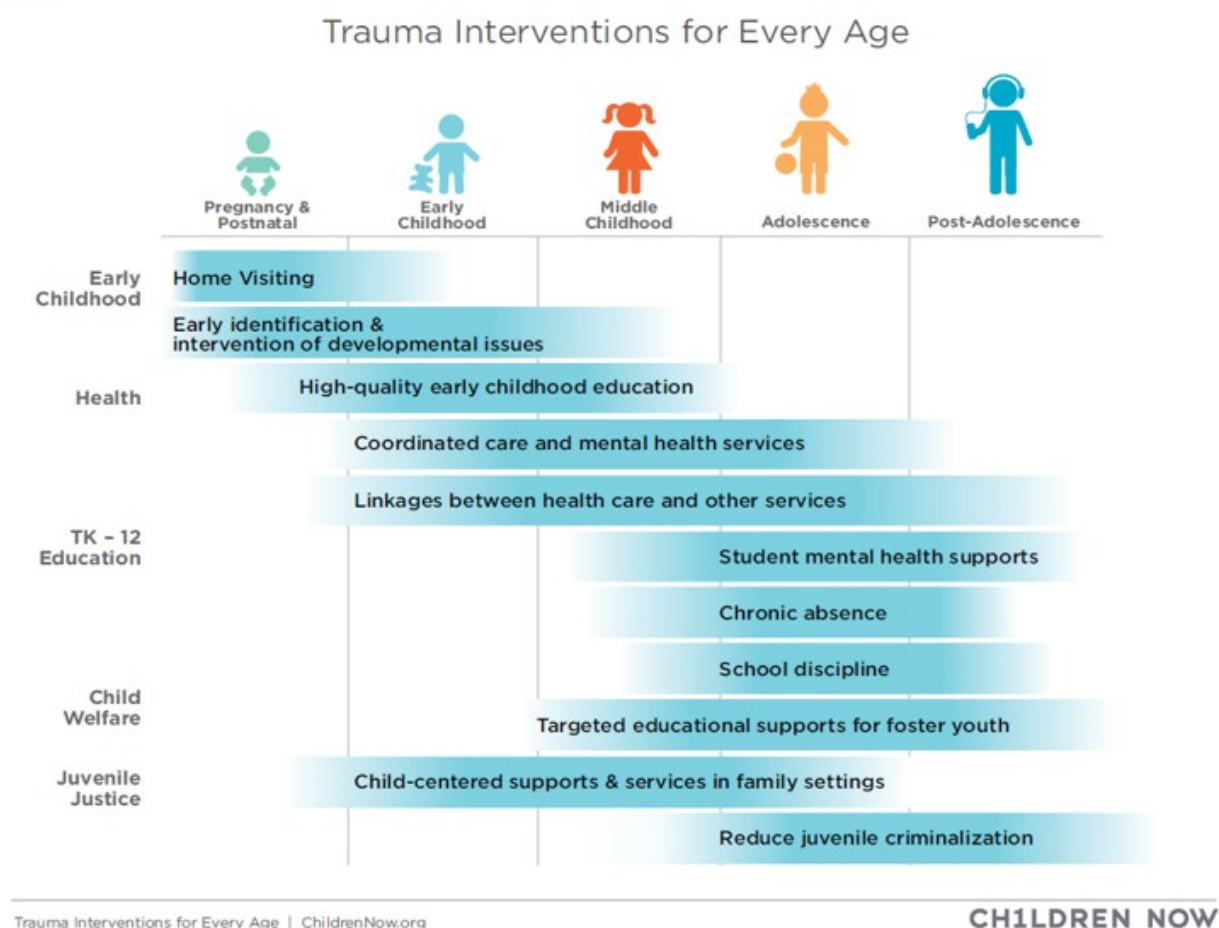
Trauma Interventions for Every Age

Pregnancy & Postnatal

Early Childhood

Middle Childhood

Adolescence

Post-Adolescence

Early Childhood

Home Visiting

Early identification & intervention of developmental issues

Health

High-quality early childhood education

Coordinated care and mental health services

Linkages between health care and other services

TK – 12 Education

Student mental health supports

Chronic absence

School discipline

Child Welfare

Targeted educational supports for foster youth

Juvenile Justice

Child-centered supports & services in family settings

Reduce juvenile criminalization

Trauma Interventions for Every Age | ChildrenNow.org

CH1LDREN NOW